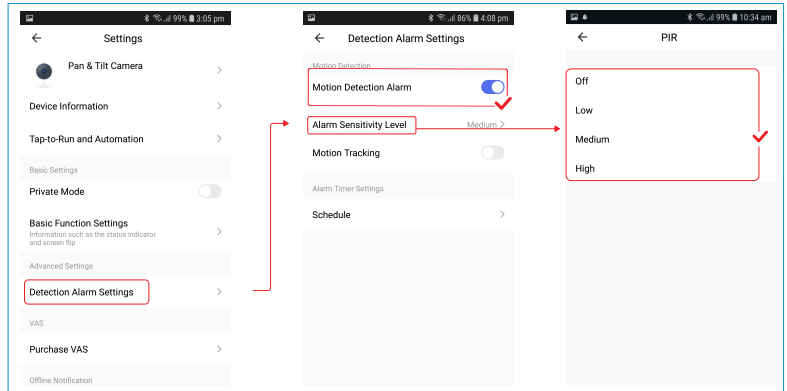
99% 3:05 pm

Settings

Pan & Tilt Camera

Device Information

Tap-to-Run and Automation

Basic Settings

Private Mode

Basic Function Settings

Information such as the status indicator and screen flip

Advanced Settings

Detection Alarm Settings

VAS

Purchase VAS

Offline Notification

86% 4:08 pm

Detection Alarm Settings

Motion Detection

Motion Detection Alarm

Alarm Sensitivity Level Medium

Motion Tracking

Alarm Timer Settings

Schedule

99% 10:34 am

PIR

Off

Low

Medium

High